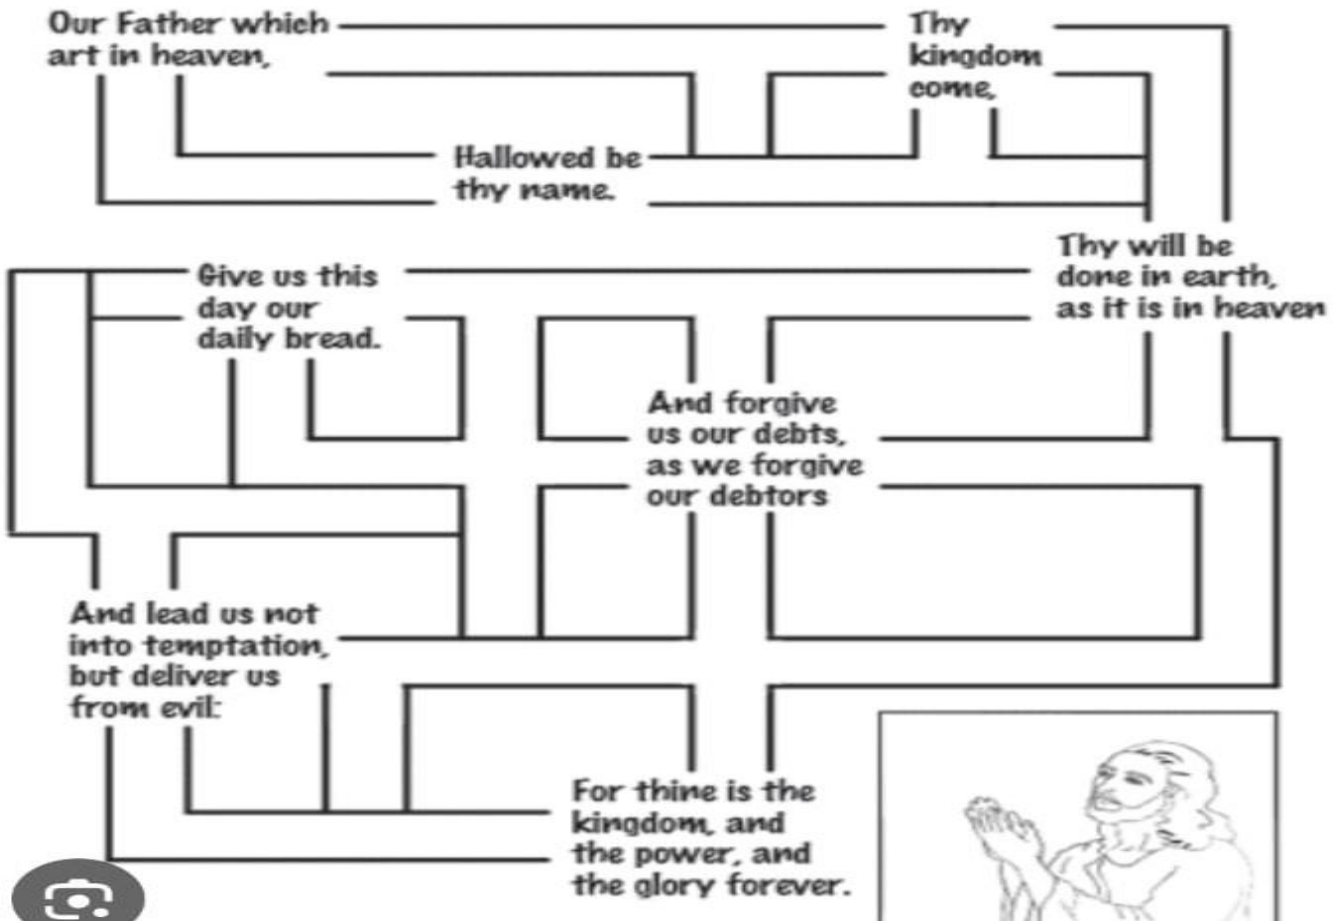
Our Father which art in heaven,

Thy kingdom come,

Hallowed be thy name.

Thy will be done in earth, as it is in heaven

Give us this day our daily bread.

And forgive us our debts, as we forgive our debtors

And lead us not into temptation, but deliver us from evil:

For thine is the kingdom, and the power, and the glory forever.